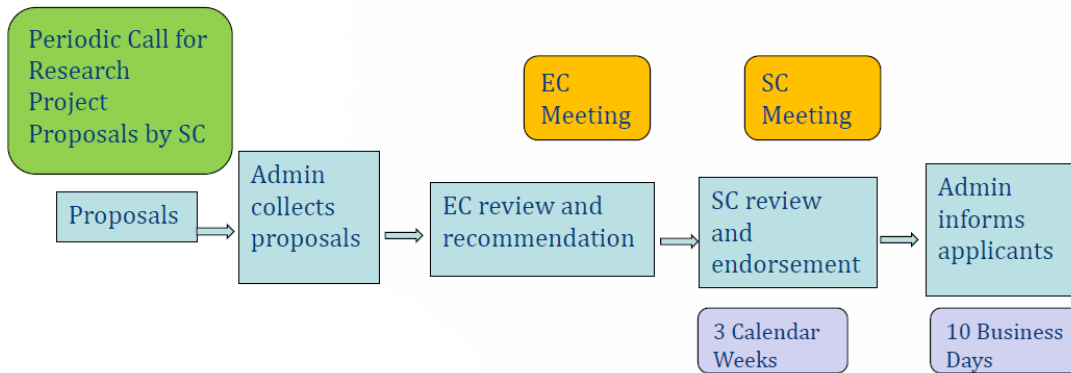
Periodic Call for Research Project Proposals by SC

Proposals

Admin collects proposals

EC Meeting

EC review and recommendation

SC Meeting

SC review and endorsement

3 Calendar Weeks

Admin informs applicants

10 Business Days